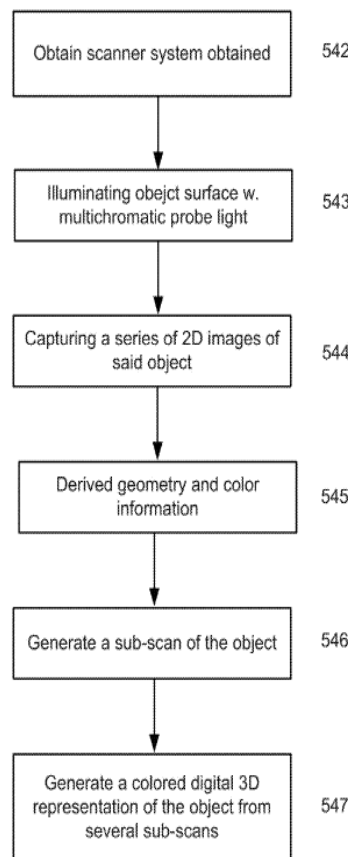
Obtain scanner system obtained

542

Illuminating obejct surface w. multichromatic probe light

543

Capturing a series of 2D images of said object

544

Derived geometry and color information

545

Generate a sub-scan of the object

546

Generate a colored digital 3D representation of the object from several sub-scans

547